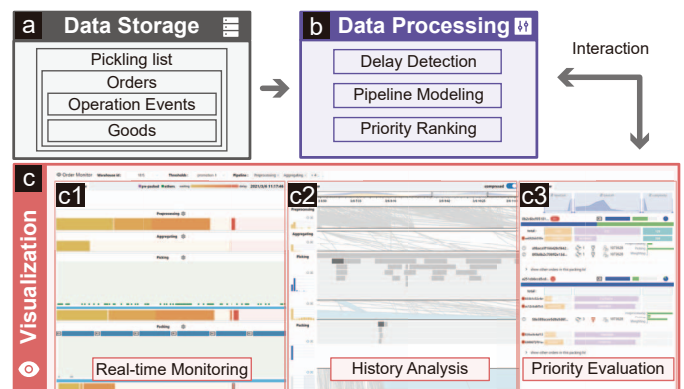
a Data Storage

Pickling list

Orders

Operation Events

Goods

b Data Processing

Delay Detection

Pipeline Modeling

Priority Ranking

Interaction

c

Visualization

c1

c2

c3

Real-time Monitoring

History Analysis

Priority Evaluation